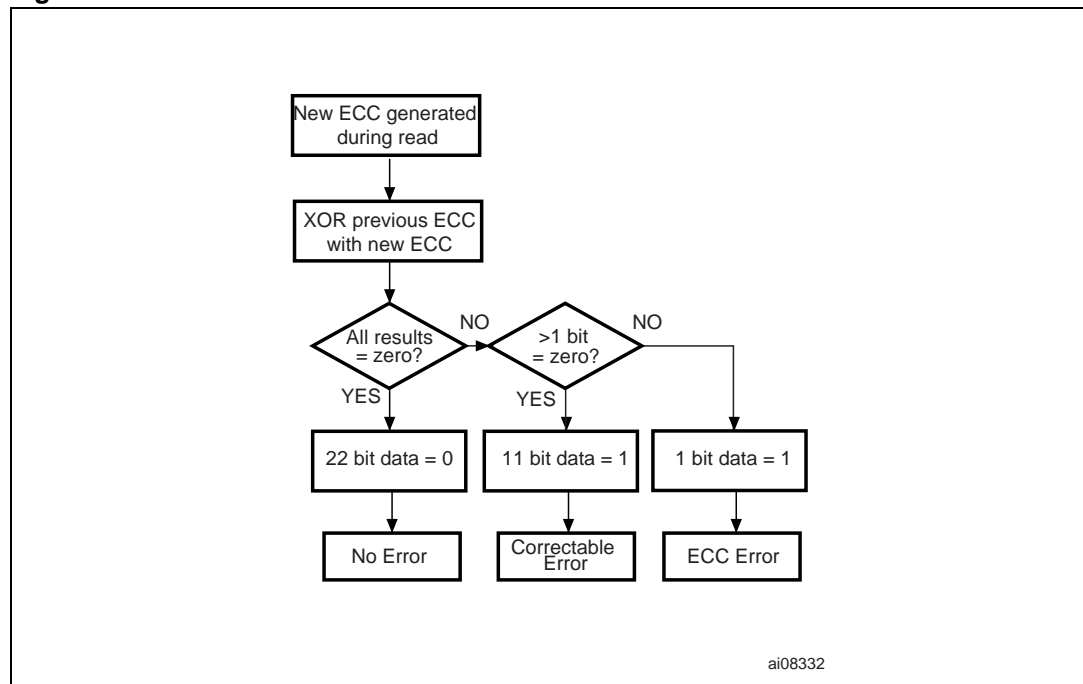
New ECC generated during read

XOR previous ECC with new ECC

All results = zero?

NO

>1 bit = zero?

NO

YES

YES

22 bit data = 0

11 bit data = 1

1 bit data = 1

No Error

Correctable Error

ECC Error

ai08332